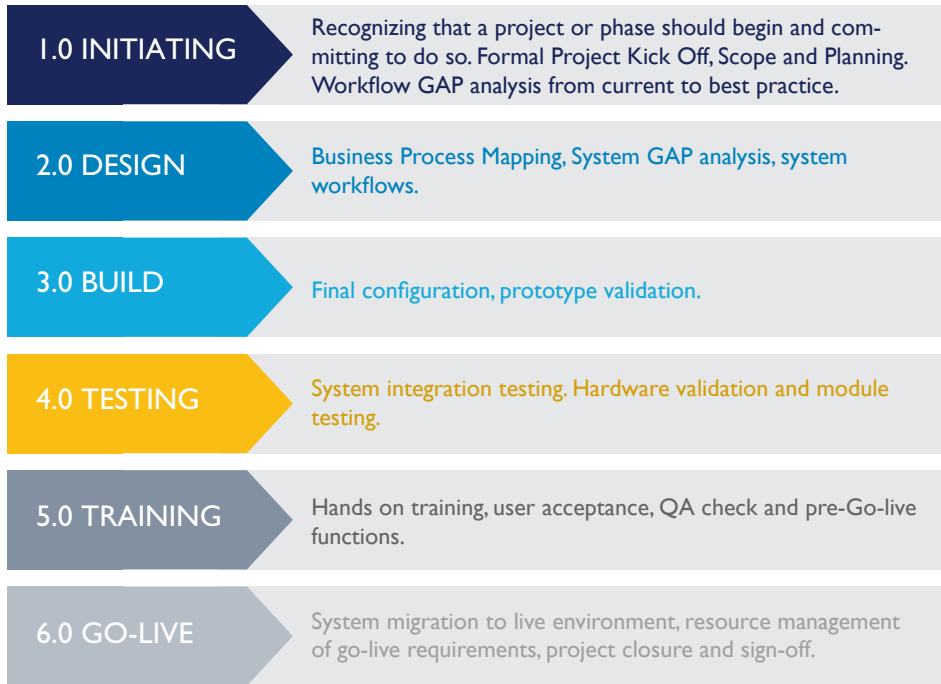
1.0 INITIATING

Recognizing that a project or phase should begin and committing to do so. Formal Project Kick Off, Scope and Planning. Workflow GAP analysis from current to best practice.

2.0 DESIGN

Business Process Mapping, System GAP analysis, system workflows.

3.0 BUILD

Final configuration, prototype validation.

4.0 TESTING

System integration testing. Hardware validation and module testing.

5.0 TRAINING

Hands on training, user acceptance, QA check and pre-Go-live functions.

6.0 GO-LIVE

System migration to live environment, resource management of go-live requirements, project closure and sign-off.